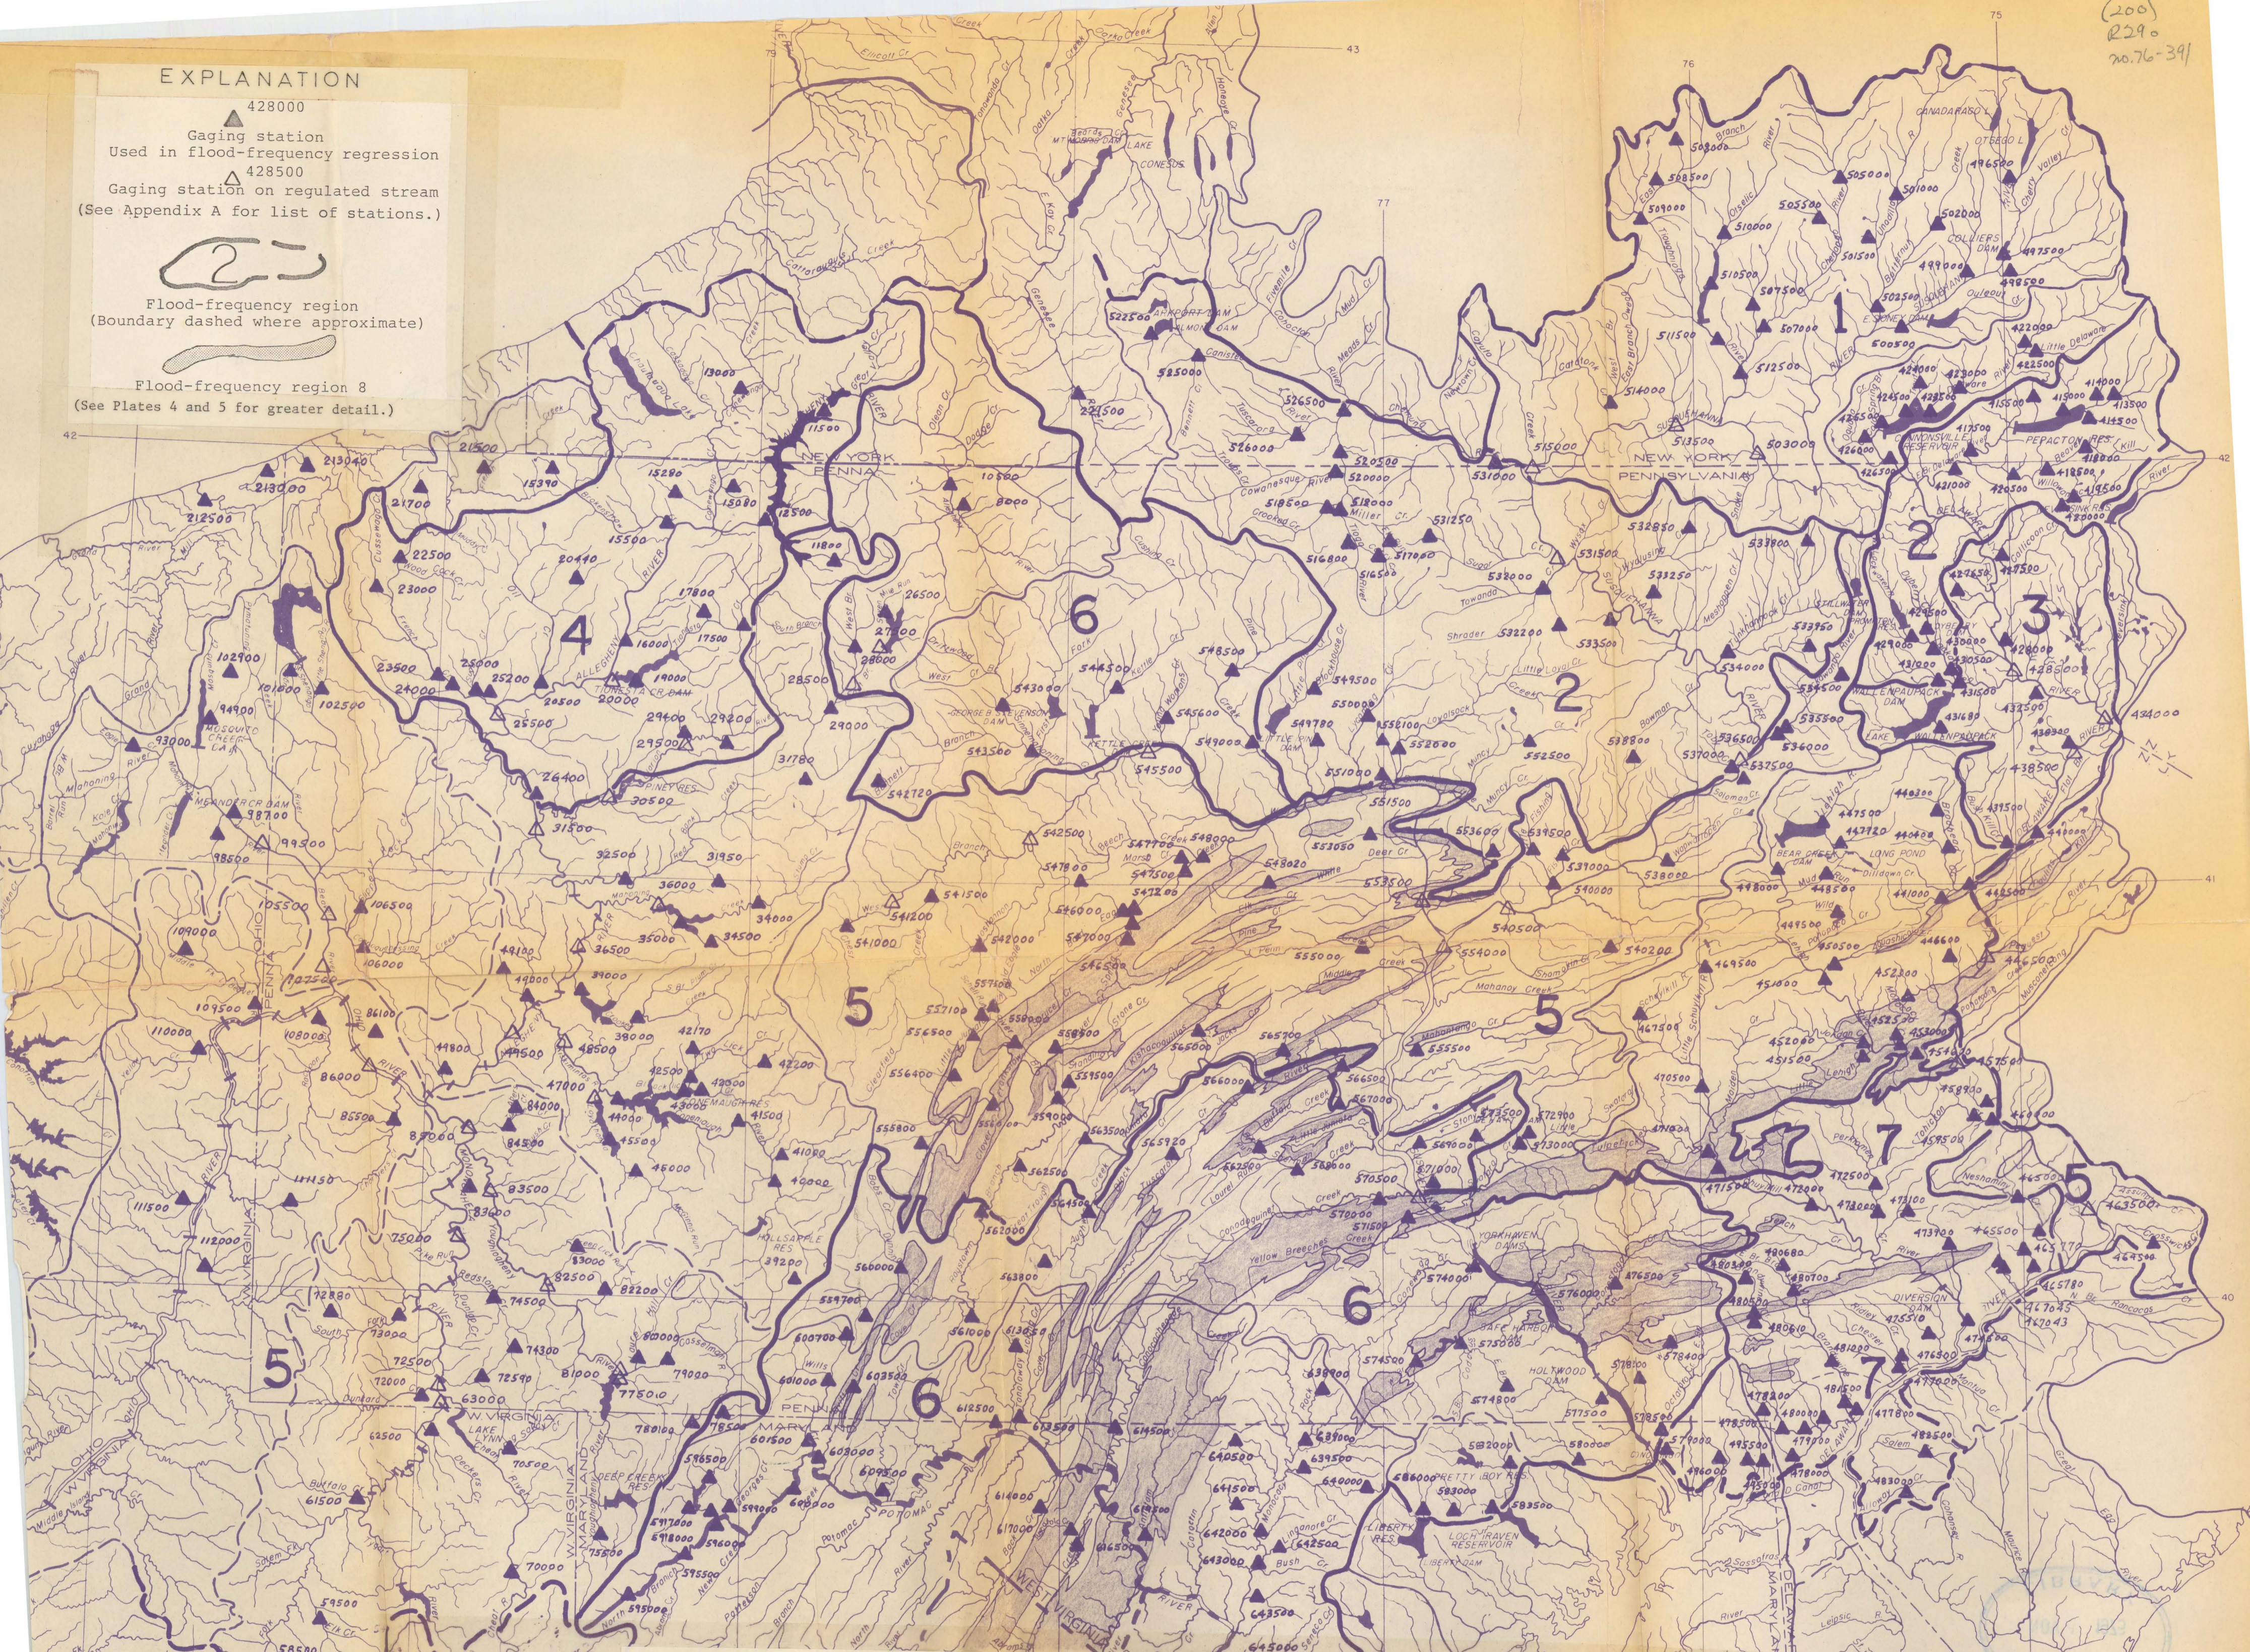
(200)
R290
no.76-391

EXPLANATION

428000
Gaging station
Used in flood-frequency regression

428500
Gaging station on regulated stream
(See Appendix A for list of stations.)

2
Flood-frequency region
(Boundary dashed where approximate)

Flood-frequency region 8
(See Plates 4 and 5 for greater detail.)

NEW YORK
PENNA

NEW YORK
PENNSYLVANIA

PENNA
MARYLAND

W VIRGINIA

MARYLAND

WEST VIRGINIA

1

2

3

4

5

6

7

42

41

40

75

76

77

43